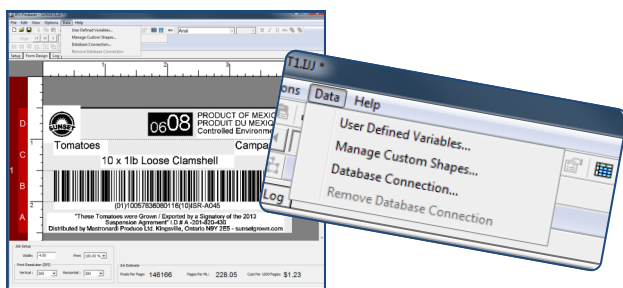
File Edit View Options Data Help

User Defined Variables...
Manage Custom Shapes...
Database Connection...
Remove Database Connection

Arial

Setup Form Design Log

D
C
B
A

SUNSET

0608

PRODUCT OF MEXIC
PRODUIT DU MEXIQ
Controlled Environme

Tomatoes
Campa

10 x 1lb Loose Clamshell

(01)10057836080116(10)SR-A045

"These Tomatoes were Grown / Exported by a Signatory of the 2013 Suspension Agreement" I.D # A -201-820-430
Distributed by Mastronardi Produce Ltd. Kingsville, Ontario N9Y 2E5 - sunsetgrown.com

Job Setup
Width: 4.00
Zoom: 100.00 %
Print Resolution (DPI)
Vertical: 300 Horizontal: 300

Job Estimate
Prints Per Pages: 146166 Pages Per ML: 228.05 Cost Per 1000 Pages: $1.23

T1.IJJ *
ons Data Help
User Defined Variables...
Manage Custom Shapes...
Database Connection...
Remove Database Connection
Log